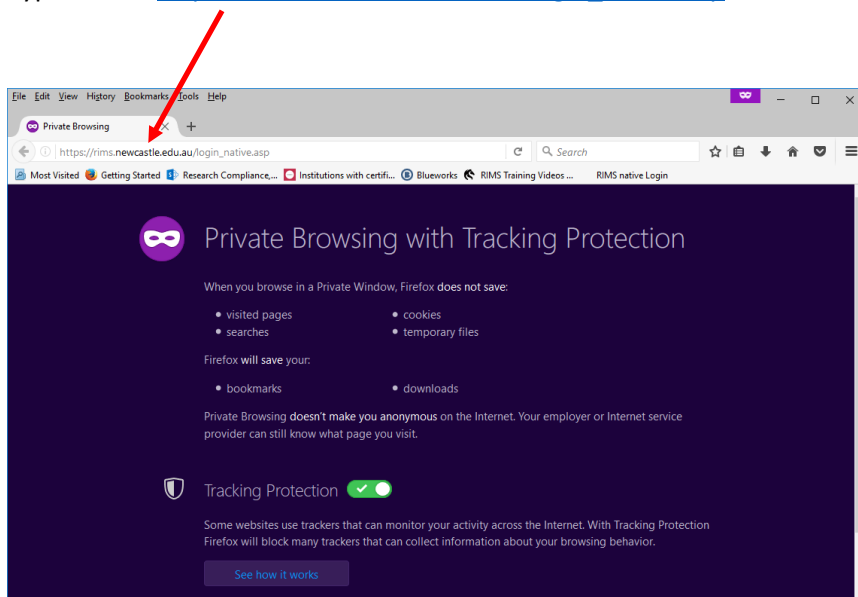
File Edit View History Bookmarks Tools Help

Private Browsing

https://rims.newcastle.edu.au/login_native.asp

Search

Most Visited Getting Started Research Compliance,... Institutions with certifi... Blueworks RIMS Training Videos ... RIMS native Login

Private Browsing with Tracking Protection

When you browse in a Private Window, Firefox does not save:

- visited pages
- searches
- cookies
- temporary files

Firefox will save your:

- bookmarks
- downloads

Private Browsing doesn't make you anonymous on the Internet. Your employer or Internet service provider can still know what page you visit.

Tracking Protection

Some websites use trackers that can monitor your activity across the Internet. With Tracking Protection Firefox will block many trackers that can collect information about your browsing behavior.

See how it works